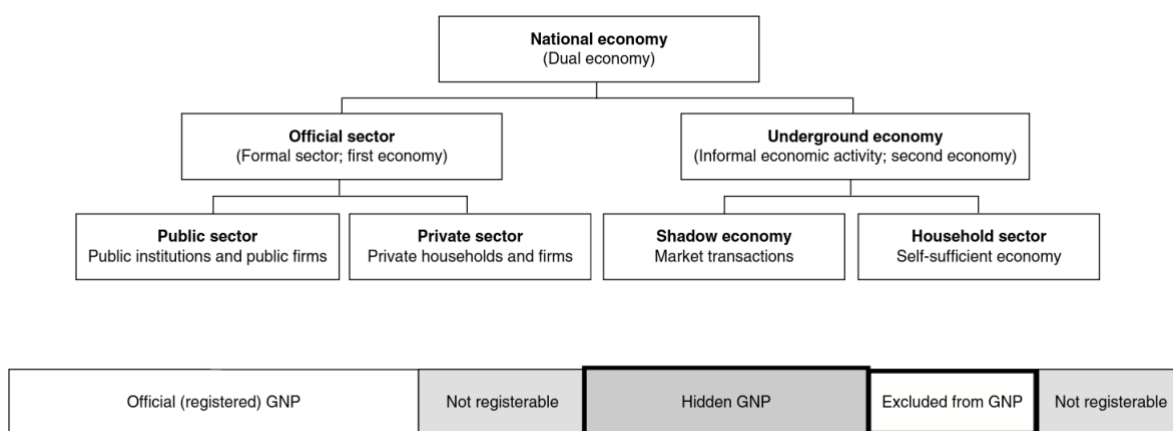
National economy
(Dual economy)

Official sector
(Formal sector; first economy)

Underground economy
(Informal economic activity; second economy)

Public sector
Public institutions and public firms

Private sector
Private households and firms

Shadow economy
Market transactions

Household sector
Self-sufficient economy

| Official (registered) GNP | Not registerable | Hidden GNP | Excluded from GNP | Not registerable |
|---|---|---|---|---|